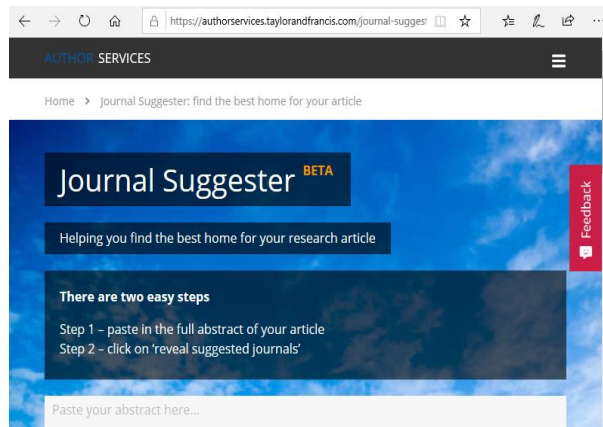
https://authorservices.taylorandfrancis.com/journal-suggest

AUTHOR SERVICES

Home › Journal Suggester: find the best home for your article

Journal Suggester BETA

Helping you find the best home for your research article

There are two easy steps

Step 1 – paste in the full abstract of your article
Step 2 – click on 'reveal suggested journals'

Paste your abstract here...

Feedback